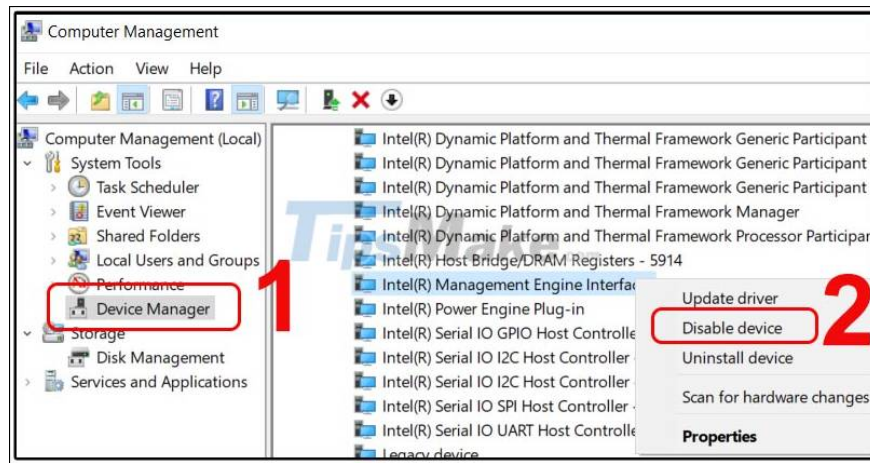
Computer Management

File Action View Help

Computer Management (Local)
System Tools
Task Scheduler
Event Viewer
Shared Folders
Local Users and Groups
Performance
Device Manager
Storage
Disk Management
Services and Applications

Intel(R) Dynamic Platform and Thermal Framework Generic Participant
Intel(R) Dynamic Platform and Thermal Framework Generic Participant
Intel(R) Dynamic Platform and Thermal Framework Generic Participant
Intel(R) Dynamic Platform and Thermal Framework Manager
Intel(R) Dynamic Platform and Thermal Framework Processor Participar
Intel(R) Host Bridge/DRAM Registers - 5914
Intel(R) Management Engine Interfa
Intel(R) Power Engine Plug-in
Intel(R) Serial IO GPIO Host Controlle
Intel(R) Serial IO I2C Host Controller
Intel(R) Serial IO I2C Host Controller
Intel(R) Serial IO SPI Host Controller
Intel(R) Serial IO UART Host Controlle
Legacy device

Update driver
Disable device
Uninstall device
Scan for hardware changes
Properties

1
2

TipsMake